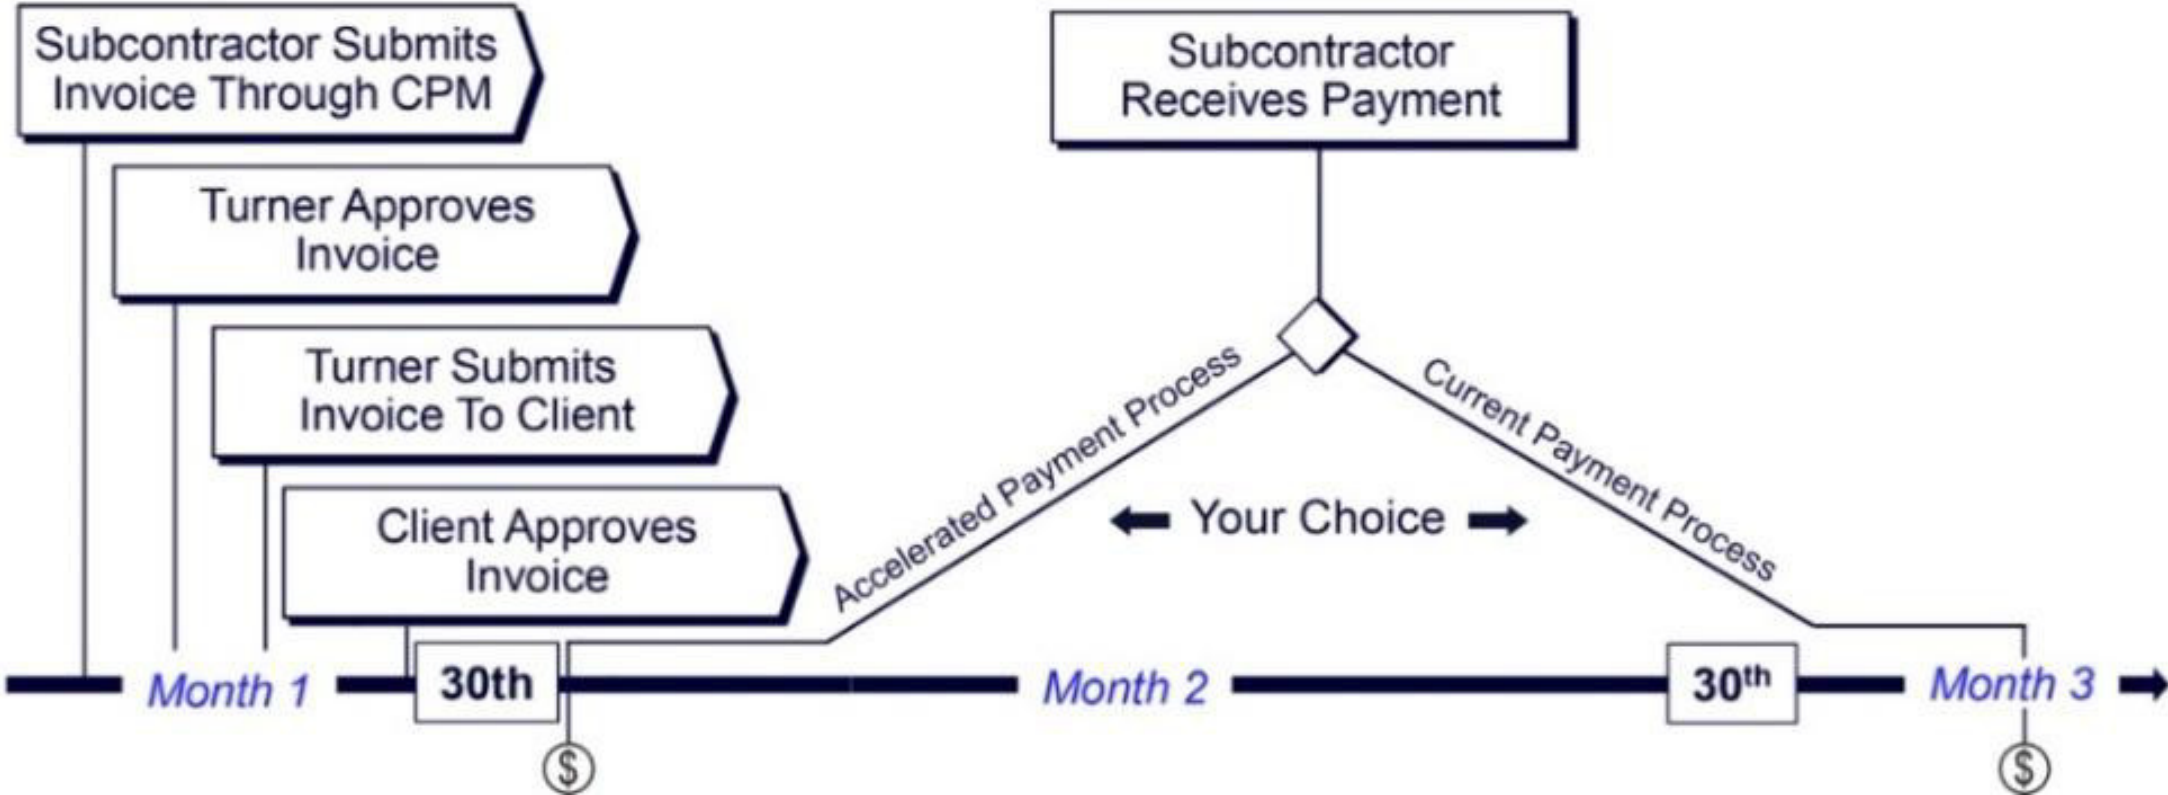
Subcontractor Submits Invoice Through CPM

Turner Approves Invoice

Turner Submits Invoice To Client

Client Approves Invoice

Subcontractor Receives Payment

Accelerated Payment Process

Current Payment Process

Your Choice

Month 1

30th

Month 2

30$^{th}$

Month 3

$

$